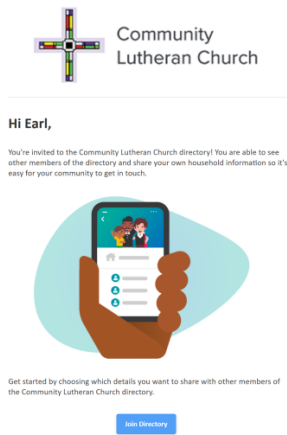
Community Lutheran Church

Hi Earl,

You're invited to the Community Lutheran Church directory! You are able to see other members of the directory and share your own household information so it's easy for your community to get in touch.

Get started by choosing which details you want to share with other members of the Community Lutheran Church directory.

Join Directory